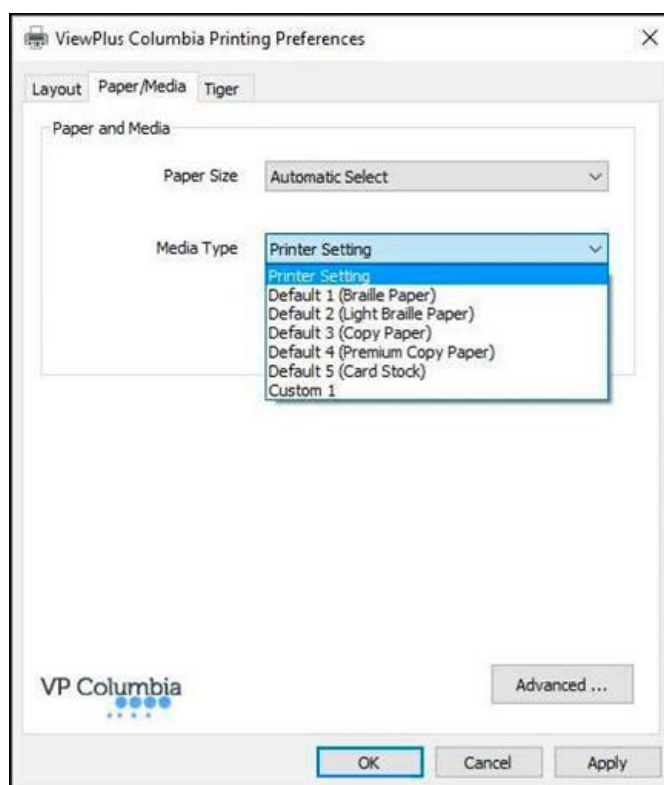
ViewPlus Columbia Printing Preferences

×

Layout Paper/Media Tiger

Paper and Media

Paper Size Automatic Select

Media Type Printer Setting

Printer Setting
Default 1 (Braille Paper)
Default 2 (Light Braille Paper)
Default 3 (Copy Paper)
Default 4 (Premium Copy Paper)
Default 5 (Card Stock)
Custom 1

VP Columbia

Advanced ...

OK Cancel Apply